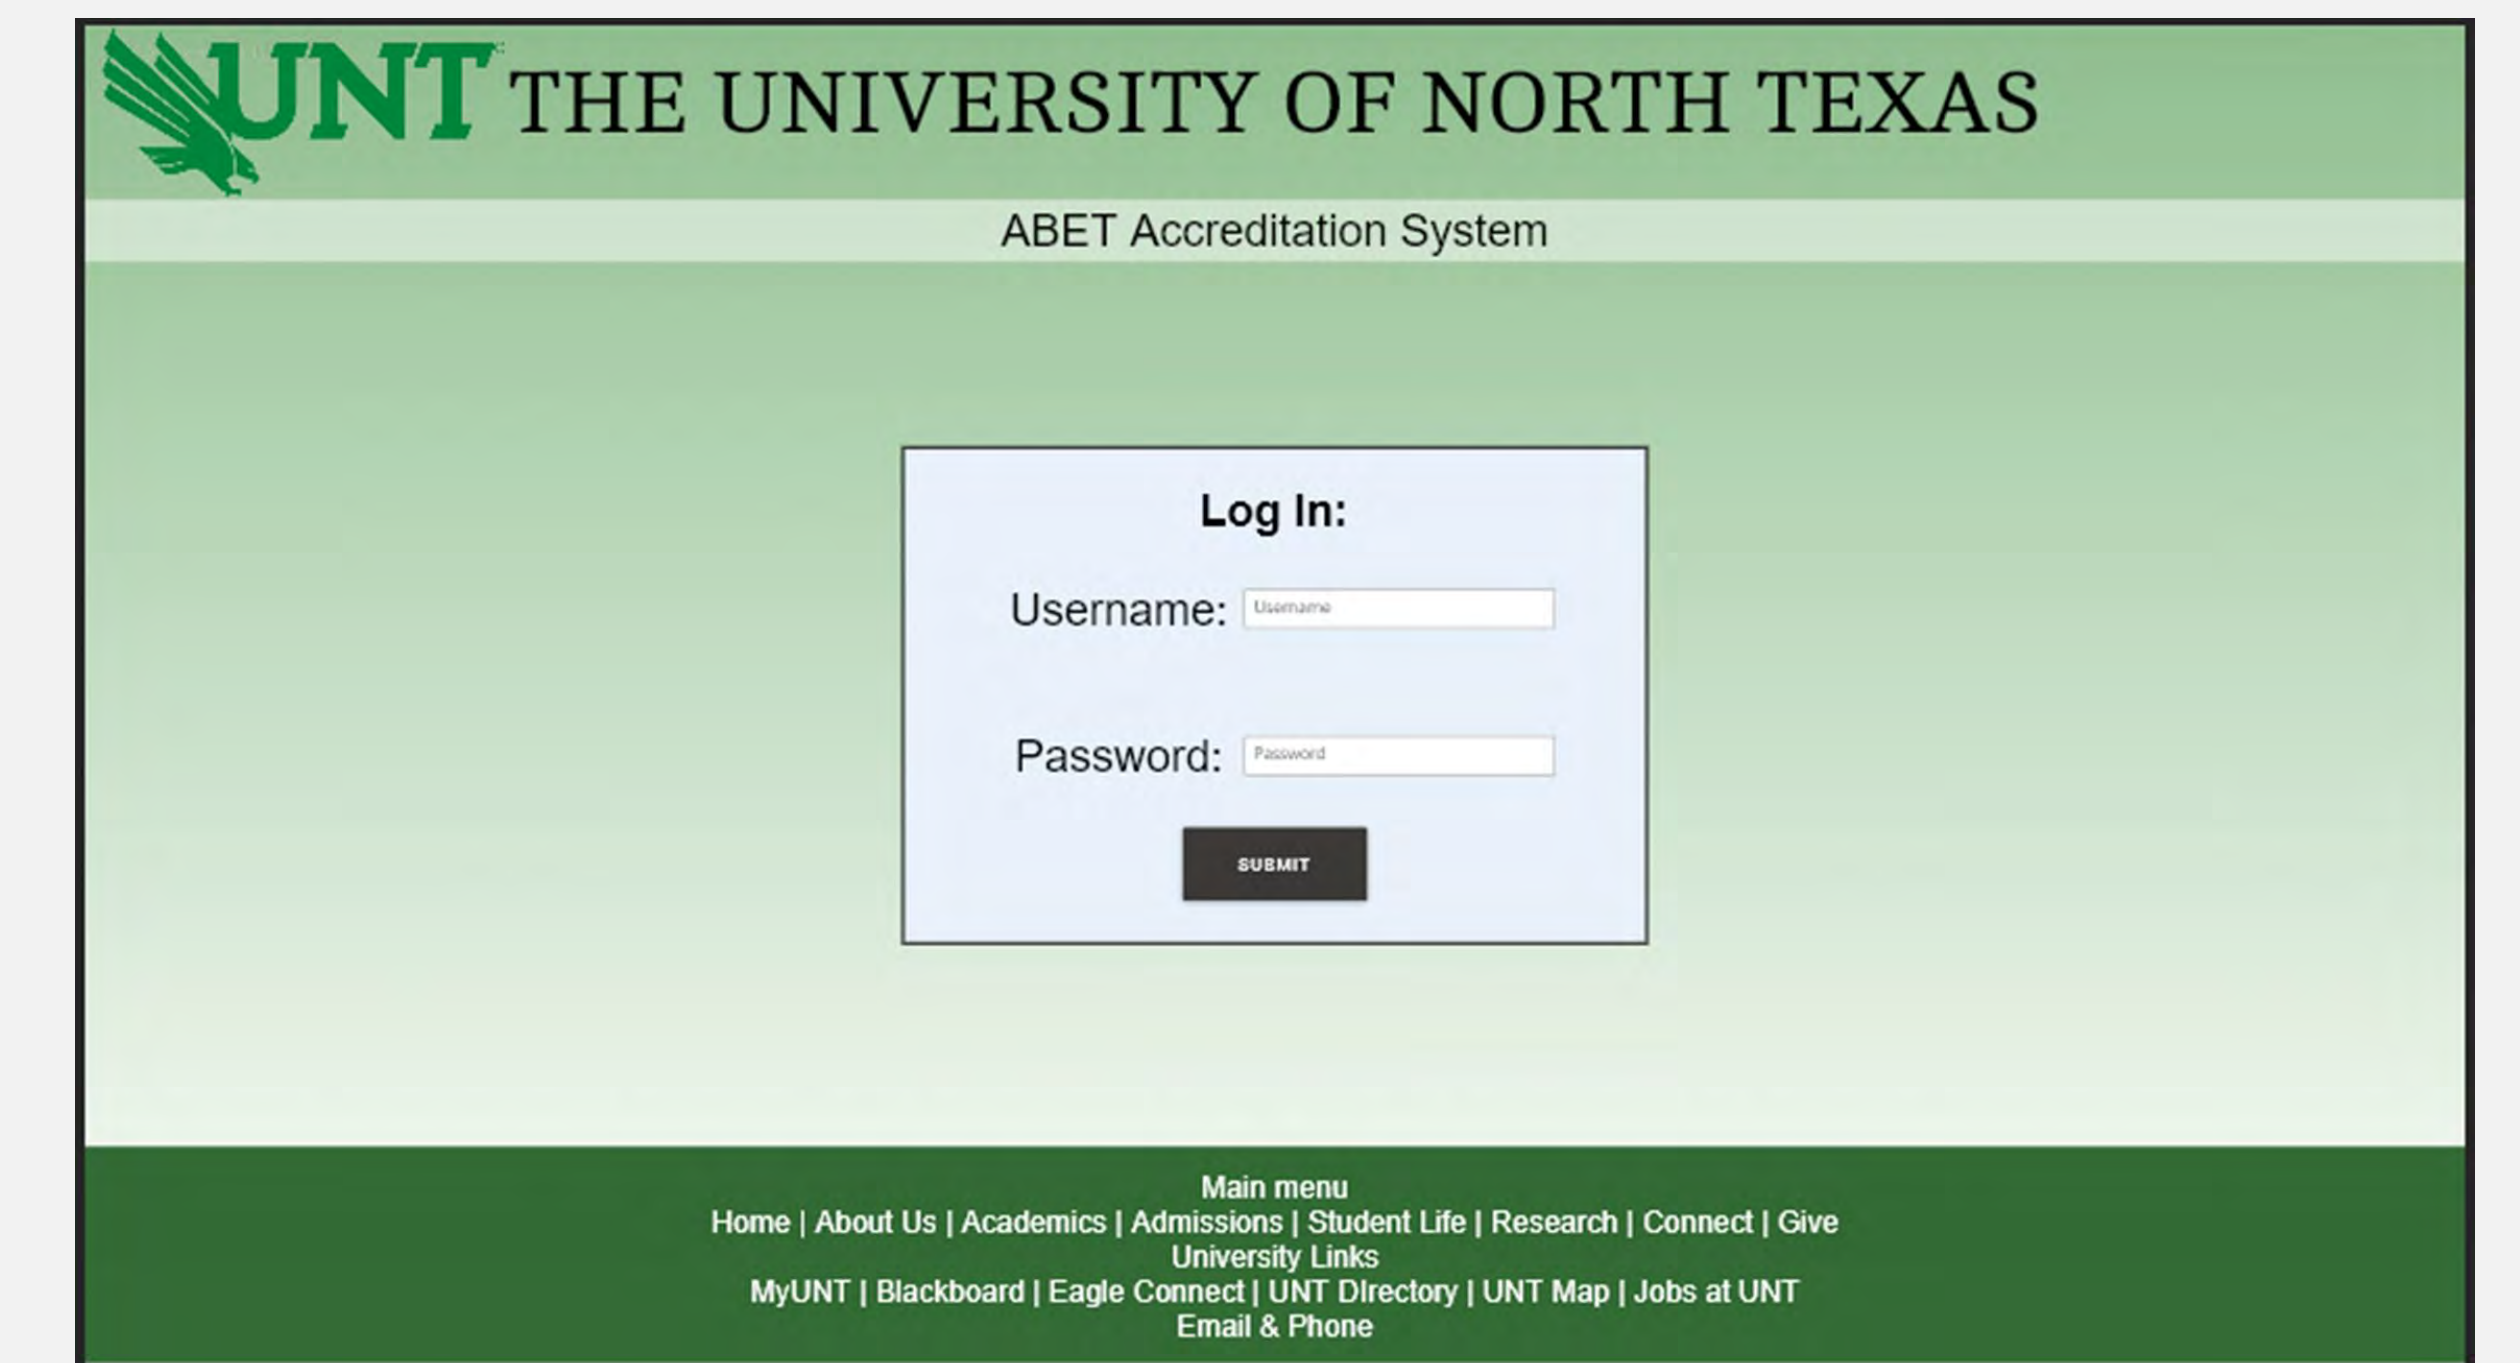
UNT THE UNIVERSITY OF NORTH TEXAS

ABET Accreditation System

Log In:

Username: Username

Password: Password

SUBMIT

Main menu
Home | About Us | Academics | Admissions | Student Life | Research | Connect | Give
University Links
MyUNT | Blackboard | Eagle Connect | UNT Directory | UNT Map | Jobs at UNT
Email & Phone